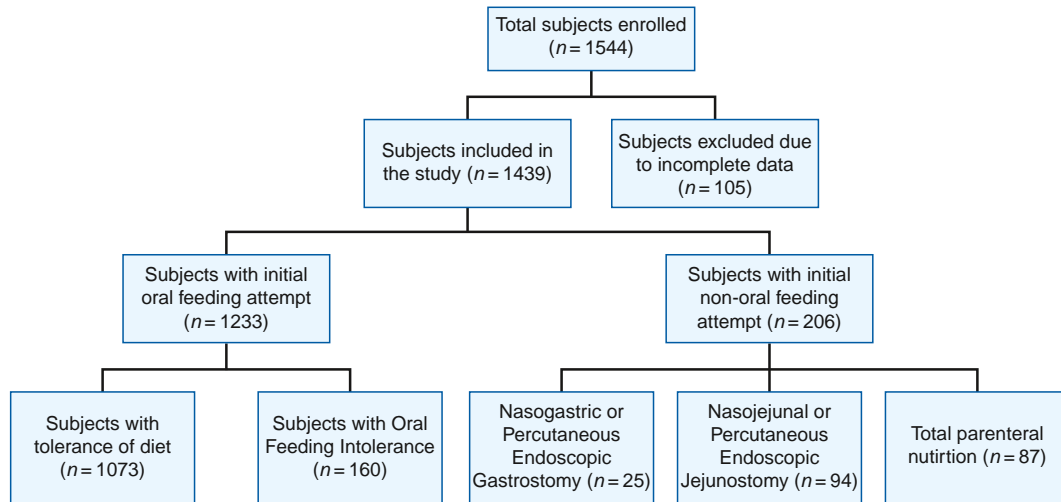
Total subjects enrolled ($n = 1544$)

Subjects included in the study ($n = 1439$)

Subjects excluded due to incomplete data ($n = 105$)

Subjects with initial oral feeding attempt ($n = 1233$)

Subjects with initial non-oral feeding attempt ($n = 206$)

Subjects with tolerance of diet ($n = 1073$)

Subjects with Oral Feeding Intolerance ($n = 160$)

Nasogastric or Percutaneous Endoscopic Gastrostomy ($n = 25$)

Nasojejunal or Percutaneous Endoscopic Jejunostomy ($n = 94$)

Total parenteral nutirtion ($n = 87$)